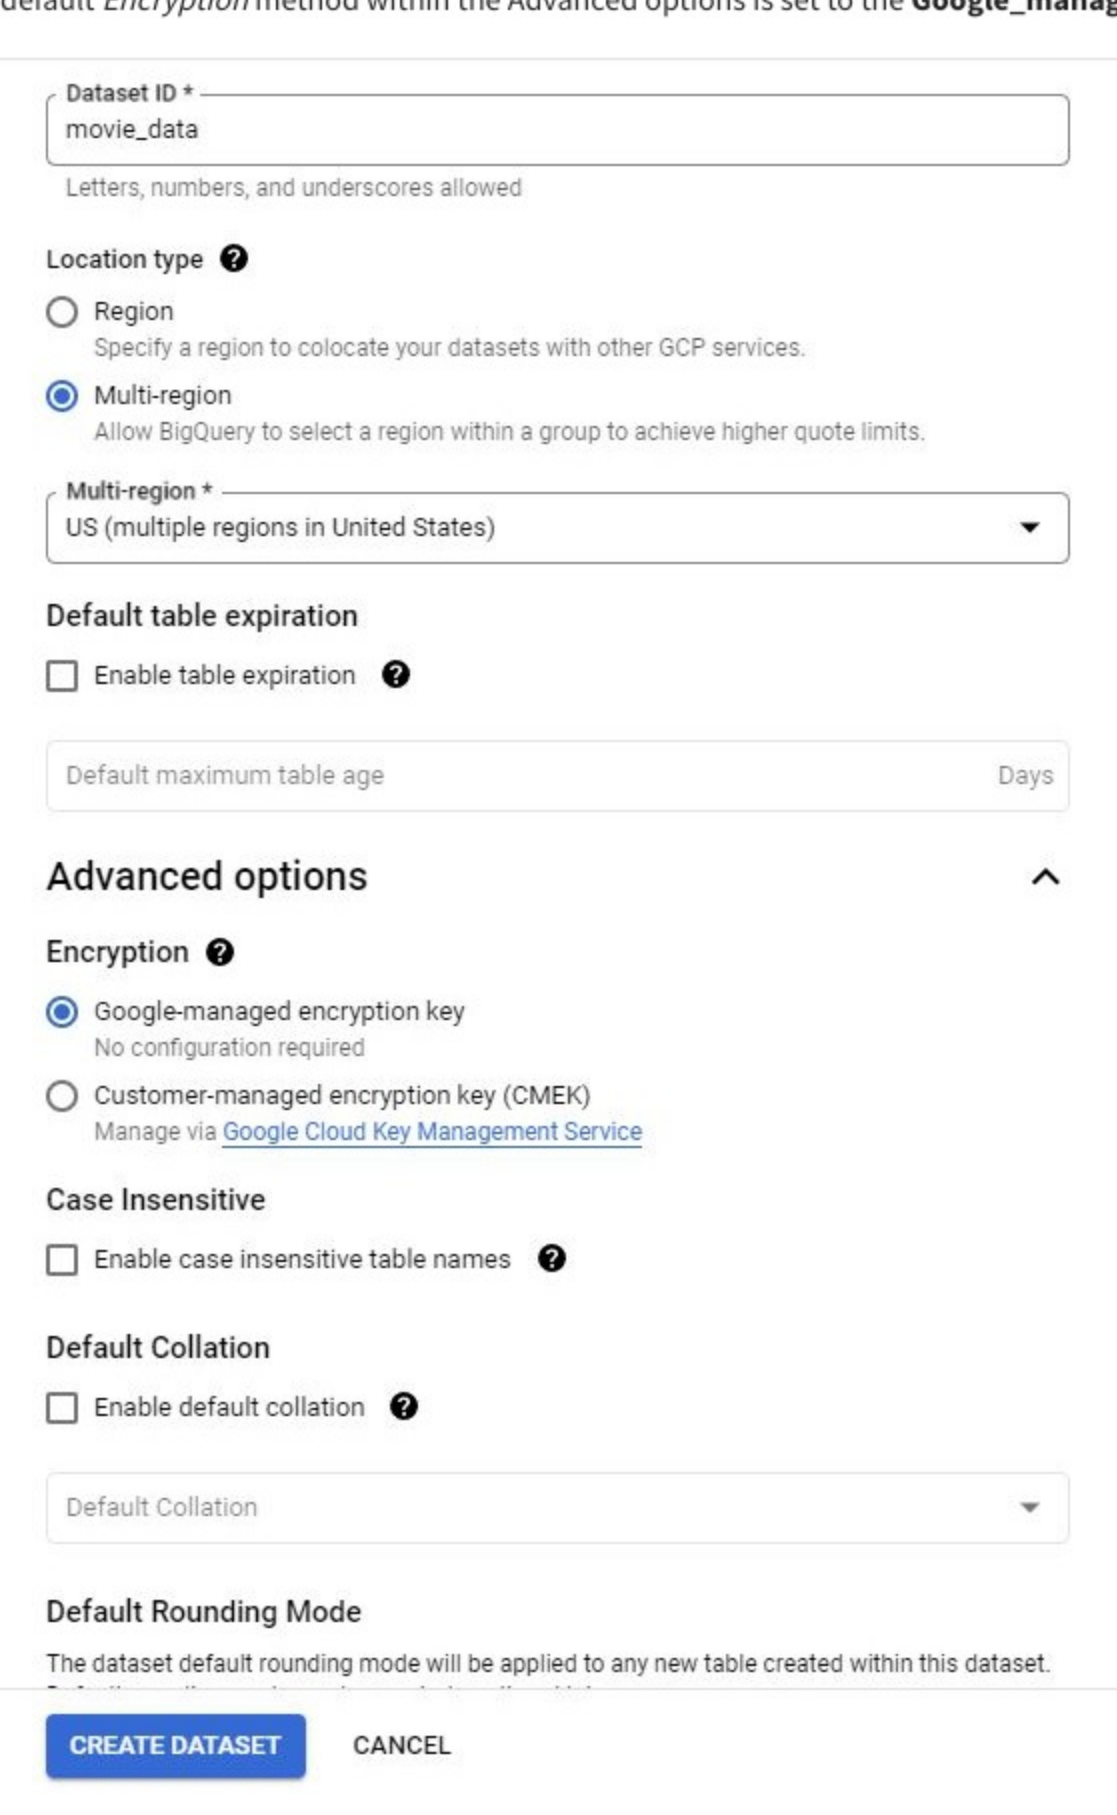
default *Encryption* method within the Advanced options is set to the **Google_manag**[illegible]

Dataset ID *
movie_data
Letters, numbers, and underscores allowed

Location type

Region
Specify a region to colocate your datasets with other GCP services.

Multi-region
Allow BigQuery to select a region within a group to achieve higher quote limits.

Multi-region *
US (multiple regions in United States)

Default table expiration

Enable table expiration

Default maximum table age
Days

Advanced options

Encryption

Google-managed encryption key
No configuration required

Customer-managed encryption key (CMEK)
Manage via Google Cloud Key Management Service

Case Insensitive

Enable case insensitive table names

Default Collation

Enable default collation

Default Collation

Default Rounding Mode

The dataset default rounding mode will be applied to any new table created within this dataset. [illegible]

CREATE DATASET
CANCEL